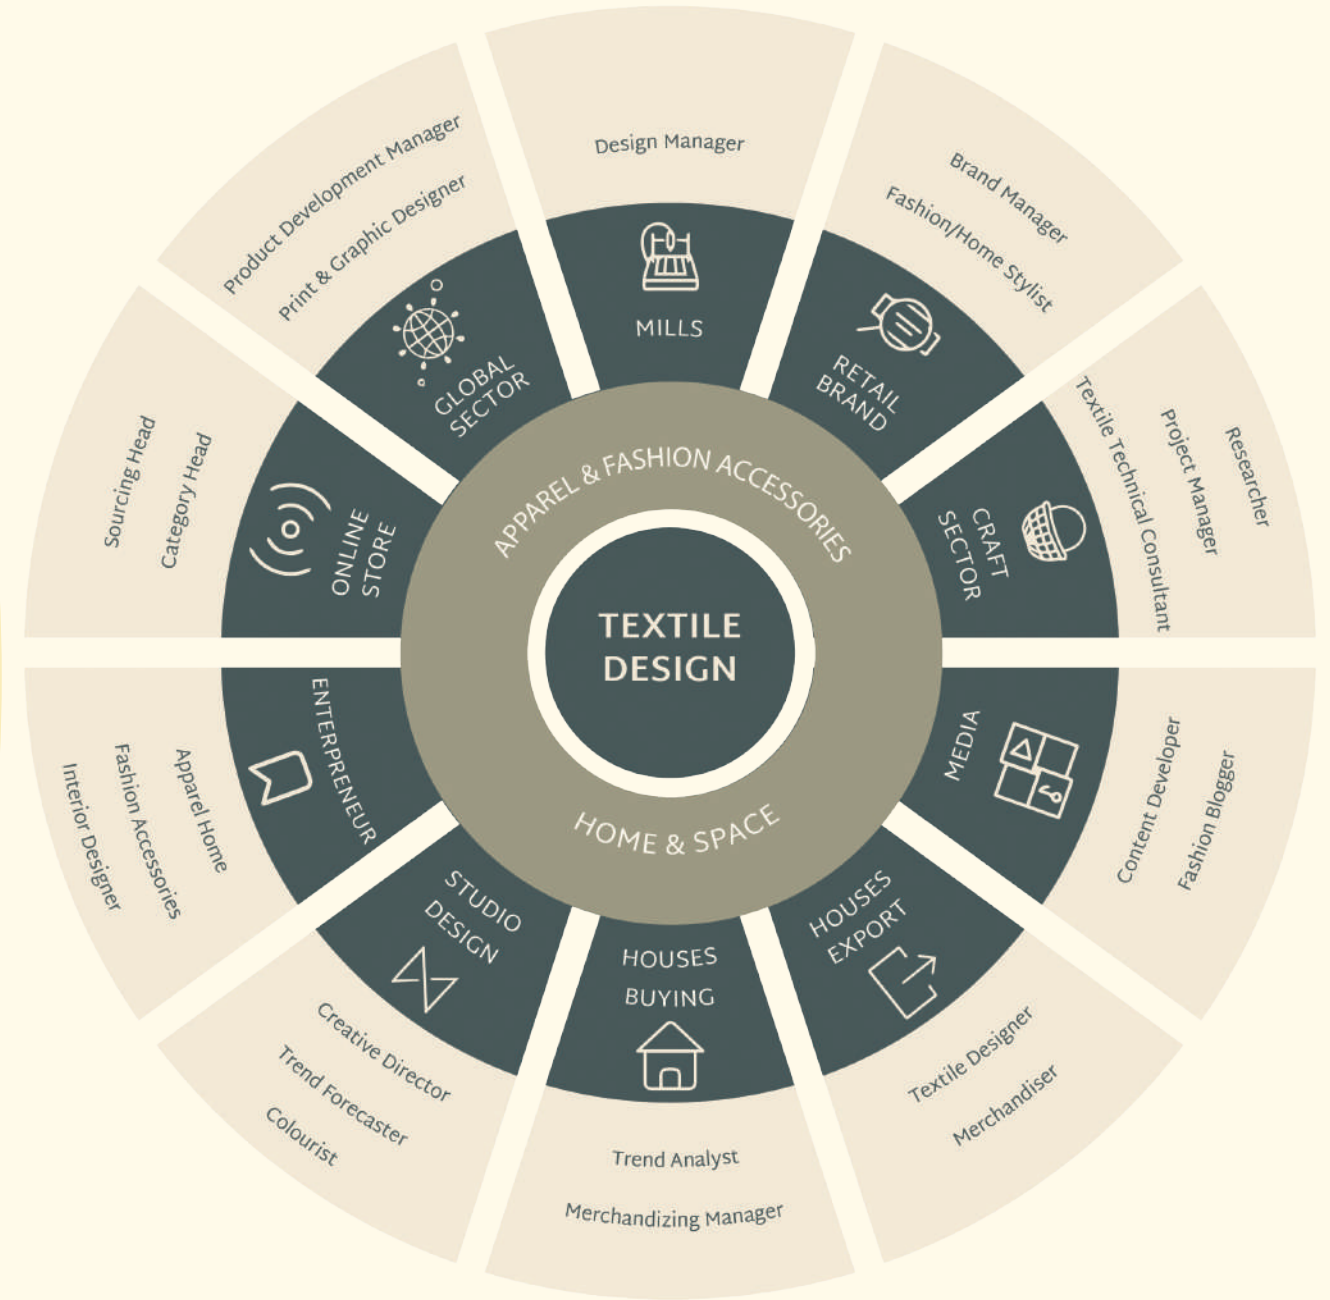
TEXTILE DESIGN

APPAREL & FASHION ACCESSORIES

HOME & SPACE

MILLS
Design Manager

RETAIL BRAND
Brand Manager
Fashion/Home Stylist

CRAFT SECTOR
Researcher
Project Manager
Textile Technical Consultant

MEDIA
Content Developer
Fashion Blogger

EXPORT HOUSES
Textile Designer
Merchandiser

BUYING HOUSES
Trend Analyst
Merchandizing Manager

DESIGN STUDIO
Creative Director
Trend Forecaster
Colourist

ENTERPRENEUR
Apparel Home
Fashion Accessories
Interior Designer

ONLINE STORE
Sourcing Head
Category Head

GLOBAL SECTOR
Product Development Manager
Print & Graphic Designer